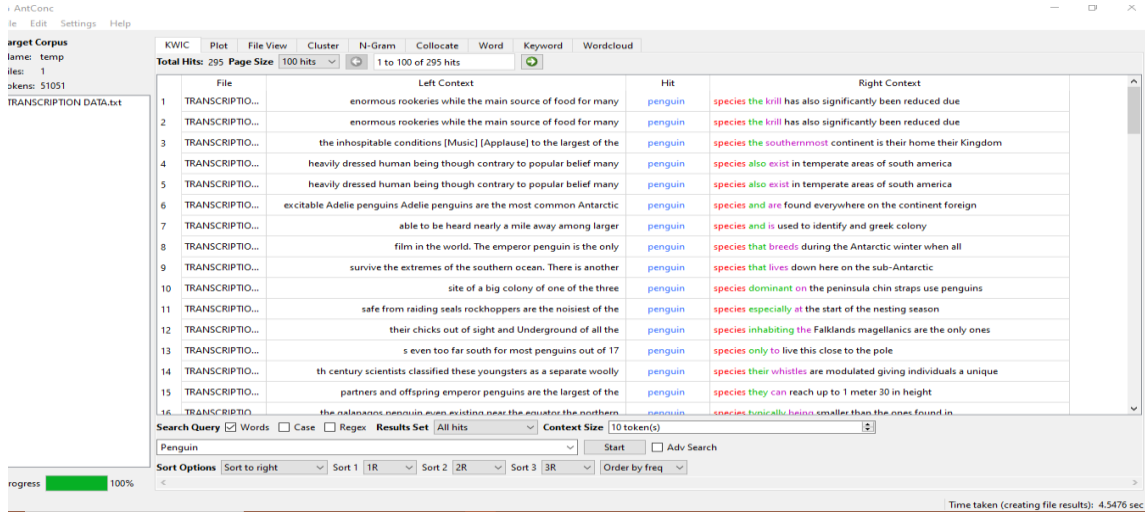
AntConc
le Edit Settings Help

arget Corpus
lame: temp
iles: 1
okens: 51051
TRANSCRIPTION DATA.txt

KWIC Plot File View Cluster N-Gram Collocate Word Keyword Wordcloud

Total Hits: 295 Page Size 100 hits 1 to 100 of 295 hits

| | File | Left Context | Hit | Right Context |
|---|---|---|---|---|
| 1 | TRANSCRIPTIO... | enormous rookeries while the main source of food for many | penguin | species the krill has also significantly been reduced due |
| 2 | TRANSCRIPTIO... | enormous rookeries while the main source of food for many | penguin | species the krill has also significantly been reduced due |
| 3 | TRANSCRIPTIO... | the inhospitable conditions [Music] [Applause] to the largest of the | penguin | species the southernmost continent is their home their Kingdom |
| 4 | TRANSCRIPTIO... | heavily dressed human being though contrary to popular belief many | penguin | species also exist in temperate areas of south america |
| 5 | TRANSCRIPTIO... | heavily dressed human being though contrary to popular belief many | penguin | species also exist in temperate areas of south america |
| 6 | TRANSCRIPTIO... | excitable Adelie penguins Adelie penguins are the most common Antarctic | penguin | species and are found everywhere on the continent foreign |
| 7 | TRANSCRIPTIO... | able to be heard nearly a mile away among larger | penguin | species and is used to identify and greek colony |
| 8 | TRANSCRIPTIO... | film in the world. The emperor penguin is the only | penguin | species that breeds during the Antarctic winter when all |
| 9 | TRANSCRIPTIO... | survive the extremes of the southern ocean. There is another | penguin | species that lives down here on the sub-Antarctic |
| 10 | TRANSCRIPTIO... | site of a big colony of one of the three | penguin | species dominant on the peninsula chin straps use penguins |
| 11 | TRANSCRIPTIO... | safe from raiding seals rockhoppers are the noisiest of the | penguin | species especially at the start of the nesting season |
| 12 | TRANSCRIPTIO... | their chicks out of sight and Underground of all the | penguin | species inhabiting the Falklands magellanics are the only ones |
| 13 | TRANSCRIPTIO... | s even too far south for most penguins out of 17 | penguin | species only to live this close to the pole |
| 14 | TRANSCRIPTIO... | th century scientists classified these youngsters as a separate woolly | penguin | species their whistles are modulated giving individuals a unique |
| 15 | TRANSCRIPTIO... | partners and offspring emperor penguins are the largest of the | penguin | species they can reach up to 1 meter 30 in height |
| 16 | TRANSCRIPTIO... | the galapagos penguin even existing near the equator the northern | penguin | species typically being smaller than the ones found in |

Search Query ☑ Words ☐ Case ☐ Regex Results Set All hits Context Size 10 token(s)
Penguin Start ☐ Adv Search
Sort Options Sort to right Sort 1 1R Sort 2 2R Sort 3 3R Order by freq

rogress 100%

Time taken (creating file results): 4.5476 sec